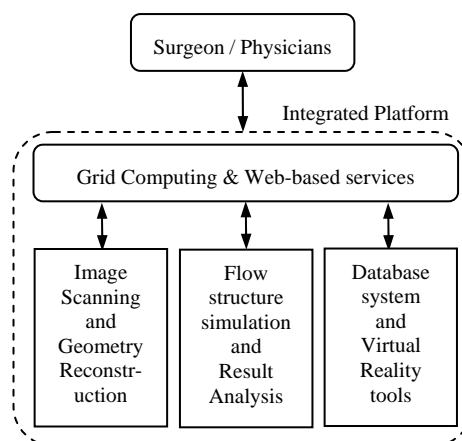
Surgeon / Physicians

Integrated Platform

Grid Computing & Web-based services

Image Scanning and Geometry Reconstruction

Flow structure simulation and Result Analysis

Database system and Virtual Reality tools